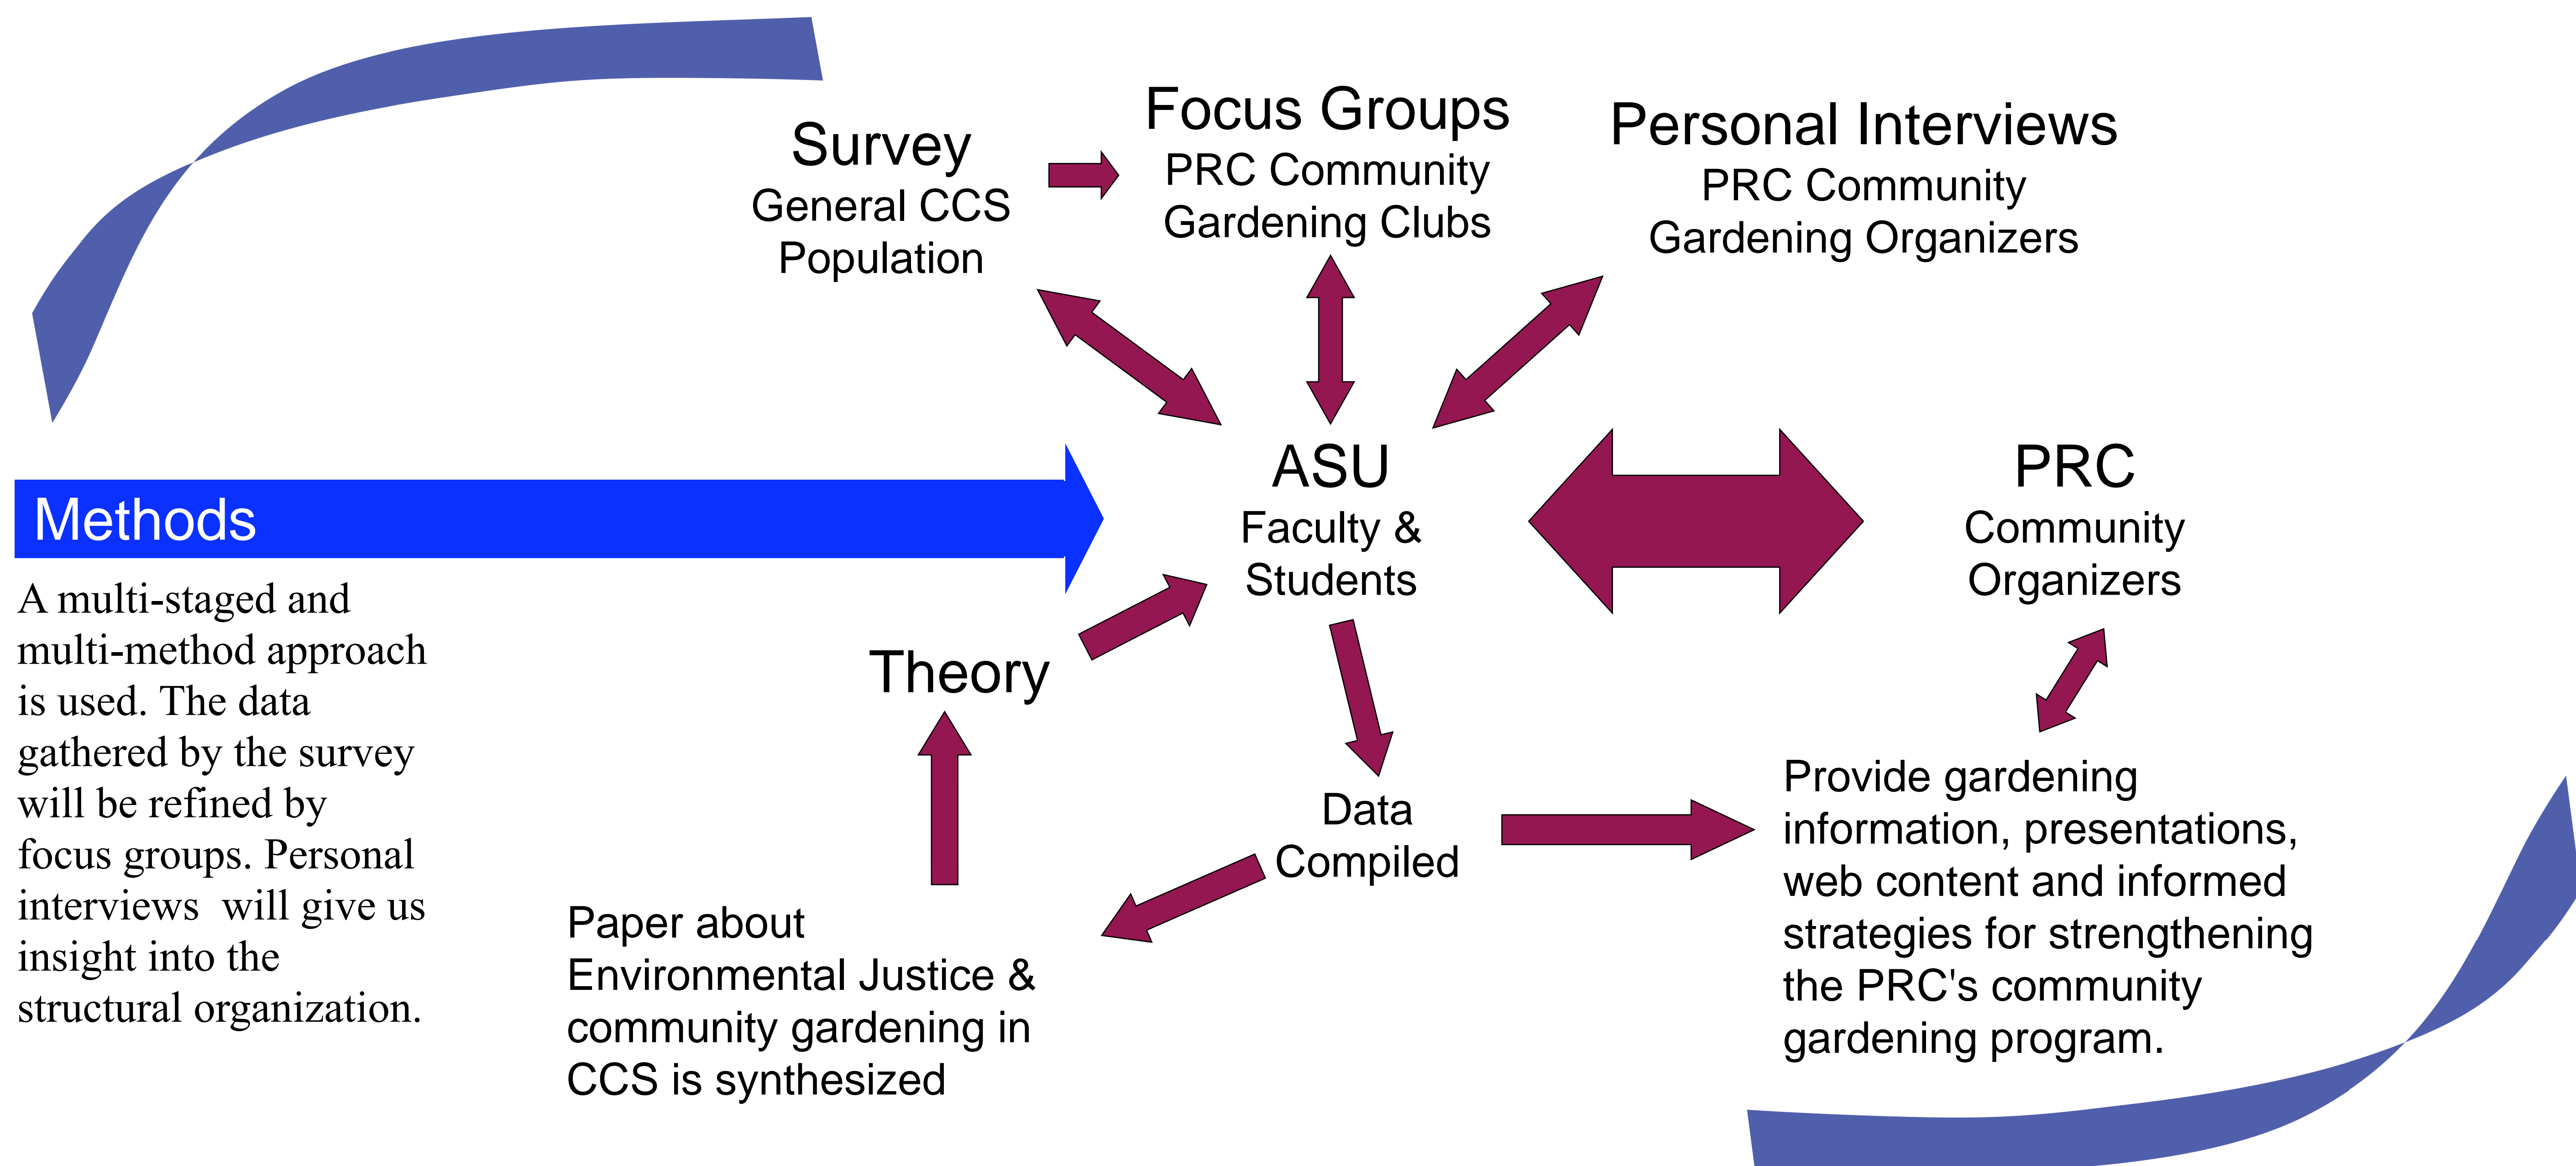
Survey
General CCS Population

Focus Groups
PRC Community Gardening Clubs

Personal Interviews
PRC Community Gardening Organizers

Methods

A multi-staged and multi-method approach is used. The data gathered by the survey will be refined by focus groups. Personal interviews will give us insight into the structural organization.

ASU
Faculty & Students

PRC
Community Organizers

Theory

Data Compiled

Paper about Environmental Justice & community gardening in CCS is synthesized

Provide gardening information, presentations, web content and informed strategies for strengthening the PRC's community gardening program.